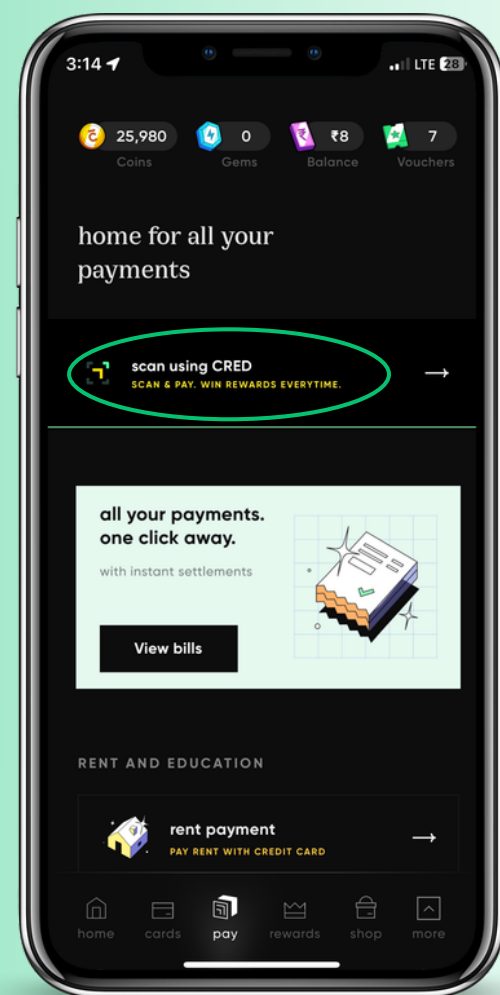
3:14

LTE 28

25,980
Coins

0
Gems

₹8
Balance

7
Vouchers

home for all your payments

scan using CRED
SCAN & PAY. WIN REWARDS EVERYTIME.

→

all your payments. one click away.

with instant settlements

View bills

RENT AND EDUCATION

rent payment
PAY RENT WITH CREDIT CARD

→

home
cards
pay
rewards
shop
more